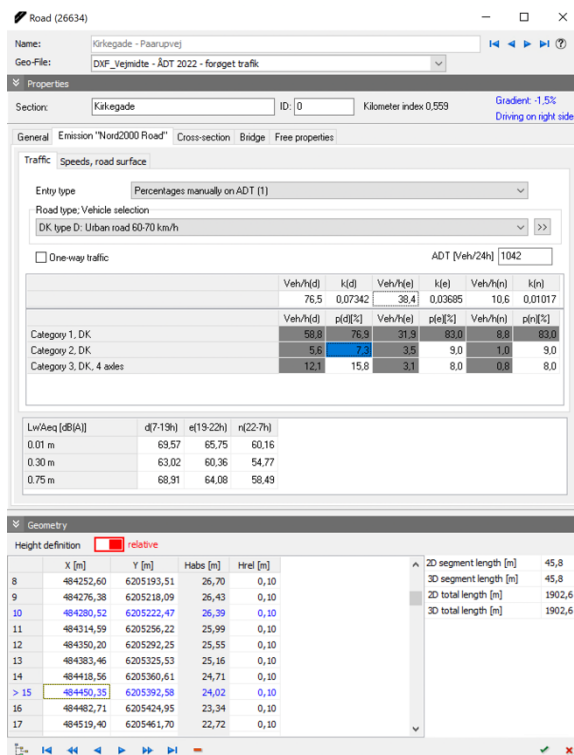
Road (26634)

Name: Kirkegade - Paarupvej
Geo-File: DXF_Vejmidte - ÅDT 2022 - forøget trafik

Properties

Section: Kirkegade
ID: 0
Kilometer index 0,559
Gradient: -1,5%
Driving on right side

General | Emission "Nord2000 Road" | Cross-section | Bridge | Free properties

Traffic | Speeds, road surface

Entry type: Percentages manually on ADT (1)
Road type; Vehicle selection
DK type D: Urban road 60-70 km/h
>>
One-way traffic
ADT [Veh/24h] 1042

| | Veh/h(d) | k(d) | Veh/h(e) | k(e) | Veh/h(n) | k(n) |
|---|---|---|---|---|---|---|
| | 76,5 | 0,07342 | 38,4 | 0,03685 | 10,6 | 0,01017 |
| | Veh/h(d) | p(d)[%] | Veh/h(e) | p(e)[%] | Veh/h(n) | p(n)[%] |
| Category 1, DK | 58,8 | 76,9 | 31,9 | 83,0 | 8,8 | 83,0 |
| Category 2, DK | 5,6 | 7,3 | 3,5 | 9,0 | 1,0 | 9,0 |
| Category 3, DK, 4 axles | 12,1 | 15,8 | 3,1 | 8,0 | 0,8 | 8,0 |

| Lw/Aeq [dB(A)] | d(7-19h) | e(19-22h) | n(22-7h) |
|---|---|---|---|
| 0.01 m | 69,57 | 65,75 | 60,16 |
| 0.30 m | 63,02 | 60,36 | 54,77 |
| 0.75 m | 68,91 | 64,08 | 58,49 |

Geometry

Height definition relative

| | X [m] | Y [m] | Habs [m] | Hrel [m] |
|---|---|---|---|---|
| 8 | 484252,60 | 6205193,51 | 26,70 | 0,10 |
| 9 | 484276,38 | 6205218,09 | 26,43 | 0,10 |
| 10 | 484280,52 | 6205222,47 | 26,39 | 0,10 |
| 11 | 484314,59 | 6205256,22 | 25,99 | 0,10 |
| 12 | 484350,20 | 6205292,25 | 25,55 | 0,10 |
| 13 | 484383,46 | 6205325,53 | 25,16 | 0,10 |
| 14 | 484418,56 | 6205360,61 | 24,71 | 0,10 |
| > 15 | 484450,35 | 6205392,58 | 24,02 | 0,10 |
| 16 | 484482,71 | 6205424,95 | 23,34 | 0,10 |
| 17 | 484519,40 | 6205461,70 | 22,72 | 0,10 |

| | |
|---|---|
| 2D segment length [m] | 45,8 |
| 3D segment length [m] | 45,8 |
| 2D total length [m] | 1902,6 |
| 3D total length [m] | 1902,6 |